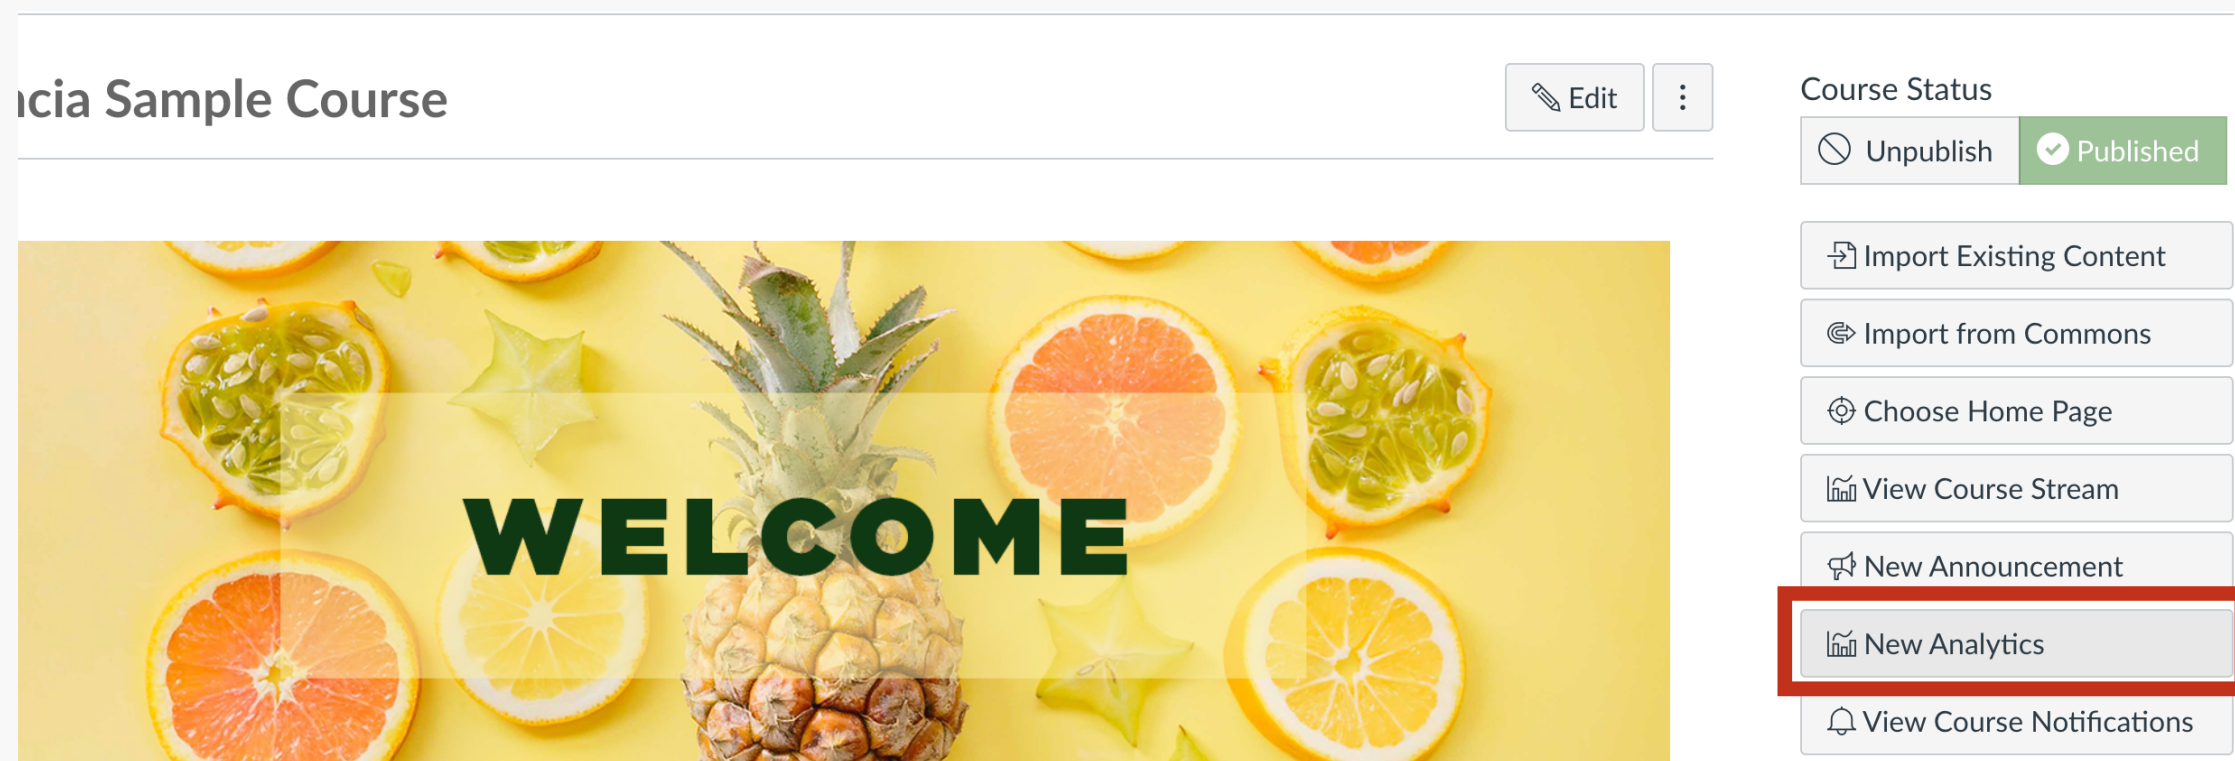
ıcia Sample Course

Edit

Course Status

Unpublish

Published

WELCOME

Import Existing Content

Import from Commons

Choose Home Page

View Course Stream

New Announcement

New Analytics

View Course Notifications